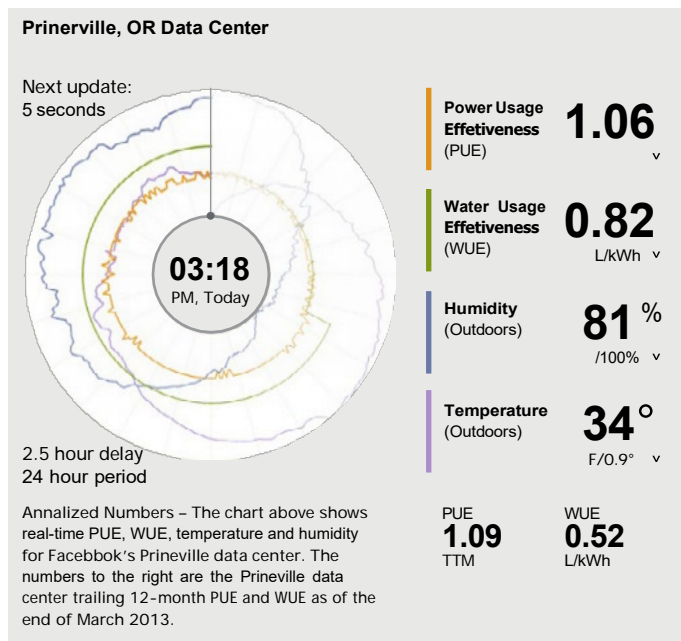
Prinerville, OR Data Center

Next update:
5 seconds

03:18
PM, Today

2.5 hour delay
24 hour period

Power Usage Effetiveness (PUE)
1.06
v

Water Usage Effetiveness (WUE)
0.82
L/kWh v

Humidity (Outdoors)
81 %
/100% v

Temperature (Outdoors)
34°
F/0.9° v

Annalized Numbers – The chart above shows real-time PUE, WUE, temperature and humidity for Facebbok's Prineville data center. The numbers to the right are the Prineville data center trailing 12-month PUE and WUE as of the end of March 2013.

PUE
1.09
TTM

WUE
0.52
L/kWh